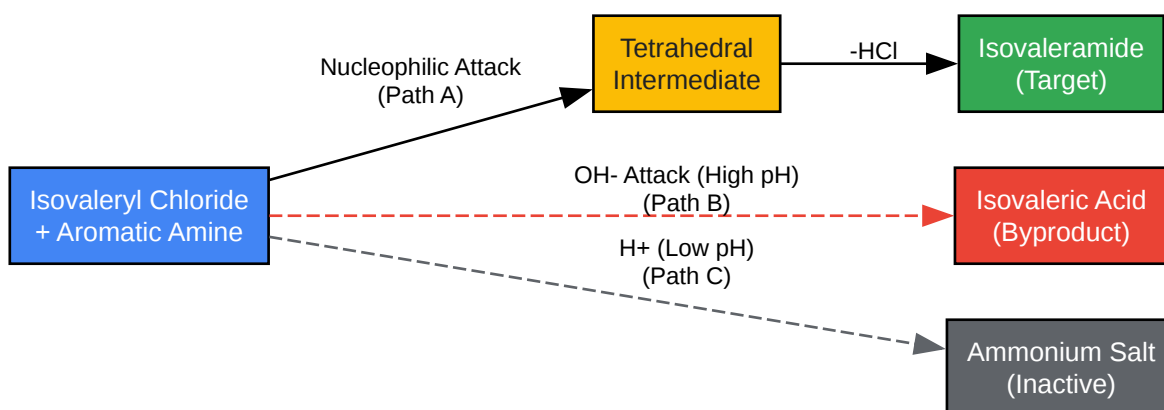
Isovaleryl Chloride + Aromatic Amine

Nucleophilic Attack (Path A)

Tetrahedral Intermediate

-HCl

Isovaleramide (Target)

OH- Attack (High pH) (Path B)

Isovaleric Acid (Byproduct)

H+ (Low pH) (Path C)

Ammonium Salt (Inactive)